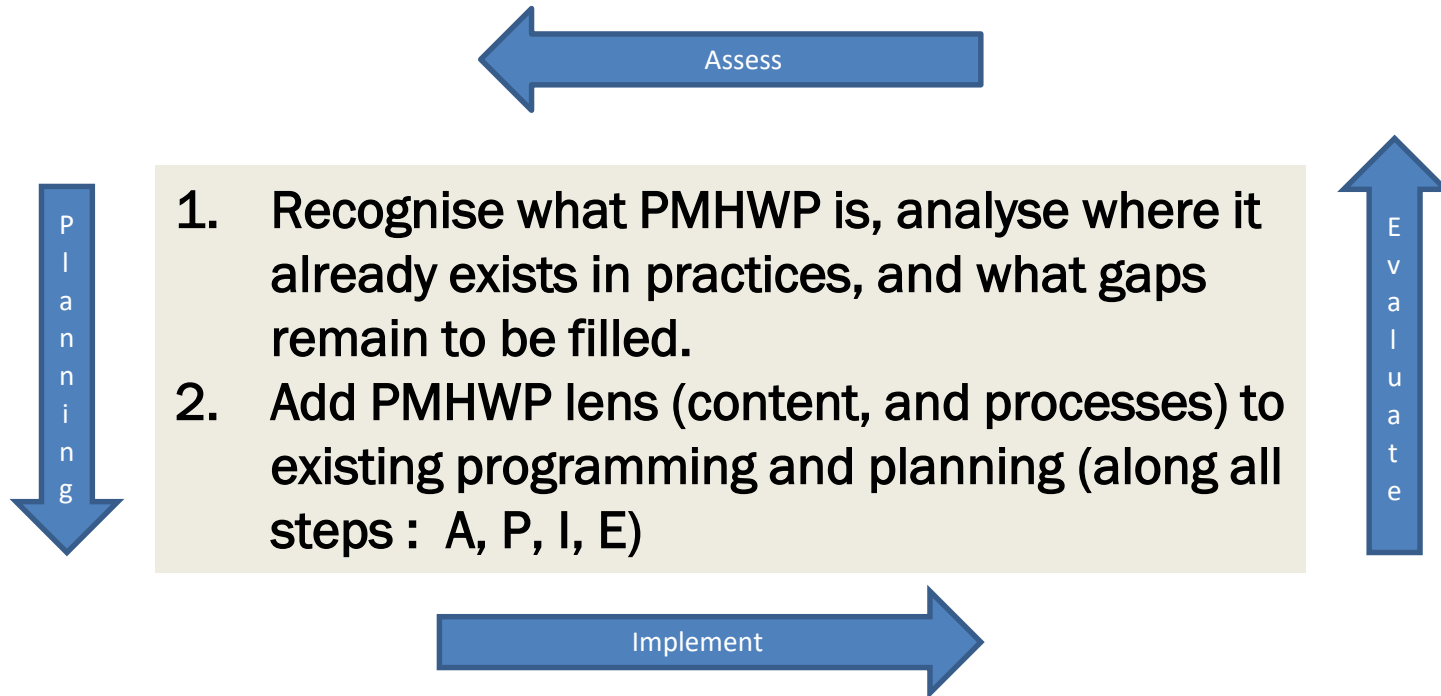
Assess

Planning

1. Recognise what PMHWP is, analyse where it already exists in practices, and what gaps remain to be filled.
2. Add PMHWP lens (content, and processes) to existing programming and planning (along all steps : A, P, I, E)

Evaluate

Implement